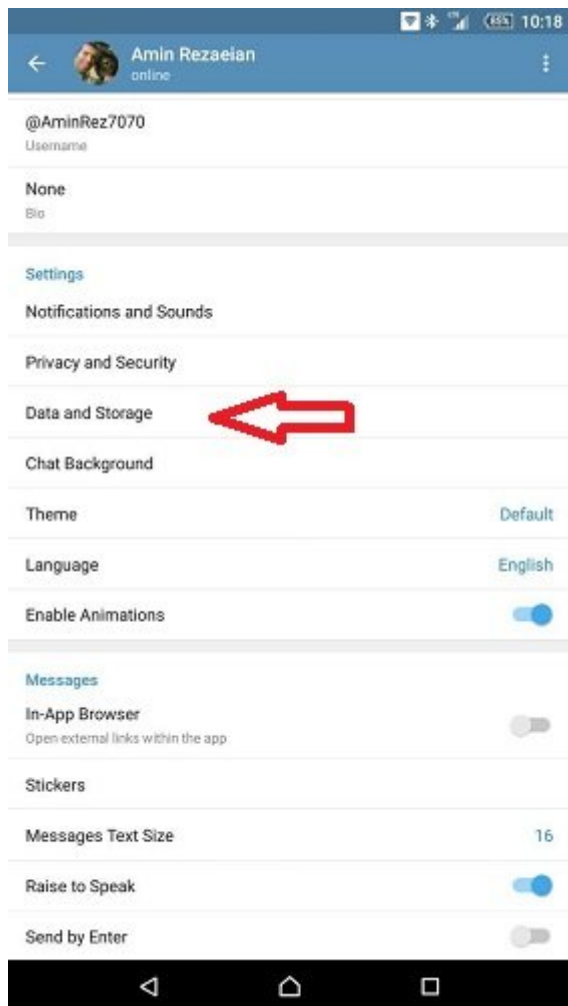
10:18

Amin Rezaeian
online

@AminRez7070
Username

None
Bio

Settings

Notifications and Sounds

Privacy and Security

Data and Storage

Chat Background

Theme Default

Language English

Enable Animations

Messages

In-App Browser
Open external links within the app

Stickers

Messages Text Size 16

Raise to Speak

Send by Enter